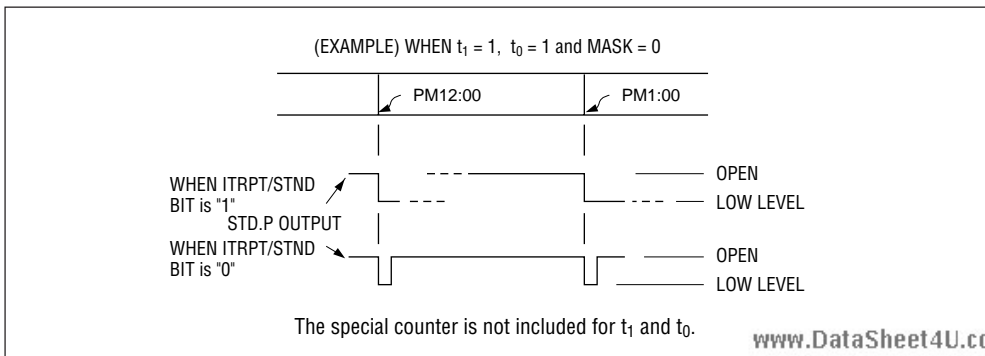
(EXAMPLE) WHEN $t_1$ = 1, $t_0$ = 1 and MASK = 0

PM12:00

PM1:00

WHEN ITRPT/STND BIT is "1"

STD.P OUTPUT

WHEN ITRPT/STND BIT is "0"

OPEN

LOW LEVEL

OPEN

LOW LEVEL

The special counter is not included for $t_1$ and $t_0$.

www.DataSheet4U.c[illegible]